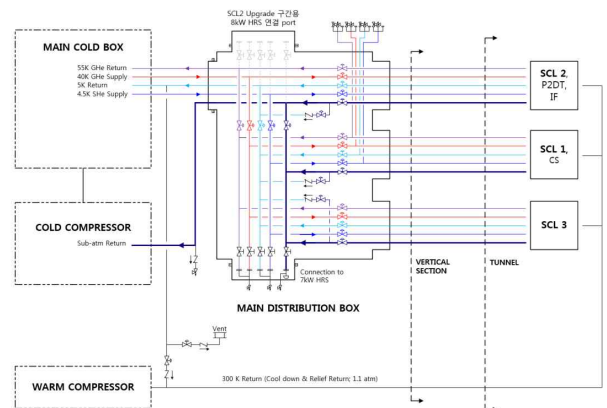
SCL2 Upgrade 구간용
8kW HRS 연결 port

MAIN COLD BOX

55K GHe Return
40K GHe Supply
5K Return
4.5K SHe Supply

SCL 2,
P2DT,
IF

SCL 1,
CS

SCL 3

COLD COMPRESSOR

Sub-atm Return

Connection to
7kW HRS

VERTICAL
SECTION

TUNNEL

MAIN DISTRIBUTION BOX

Vent

WARM COMPRESSOR

300 K Return (Cool down & Relief Return; 1.1 atm)